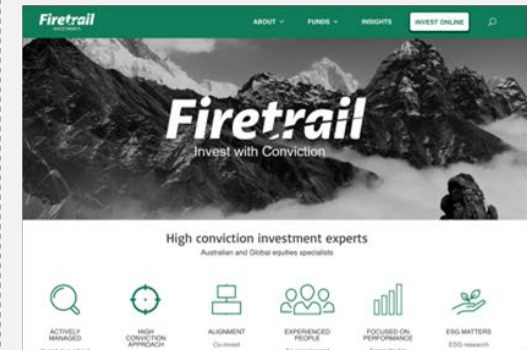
Firetrail INVESTMENTS

ABOUT ⌄ FUNDS ⌄ INSIGHTS INVEST ONLINE

Firetrail
Invest with Conviction

High conviction investment experts
Australian and Global equities specialists

ACTIVELY MANAGED
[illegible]

HIGH CONVICTION APPROACH

ALIGNMENT
Co-invest

EXPERIENCED PEOPLE
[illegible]

FOCUSED ON PERFORMANCE
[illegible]

ESG MATTERS
ESG research